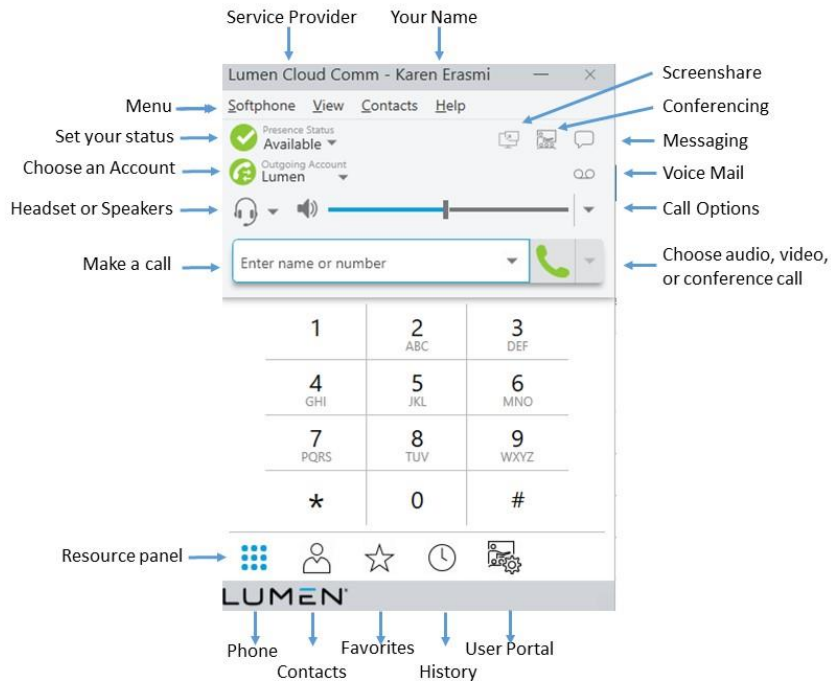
Service Provider
Your Name

Lumen Cloud Comm - Karen Erasmi

Screenshare

Menu
Softphone View Contacts Help

Conferencing

Set your status
Presence Status
Available

Messaging

Choose an Account
Outgoing Account
Lumen

Voice Mail

Headset or Speakers

Call Options

Make a call
Enter name or number

Choose audio, video, or conference call

| 1 | 2 ABC | 3 DEF |
|---|---|---|
| 4 GHI | 5 JKL | 6 MNO |
| 7 PQRS | 8 TUV | 9 WXYZ |
| * | 0 | # |

Resource panel

LUMEN

Phone
Contacts
Favorites
History
User Portal